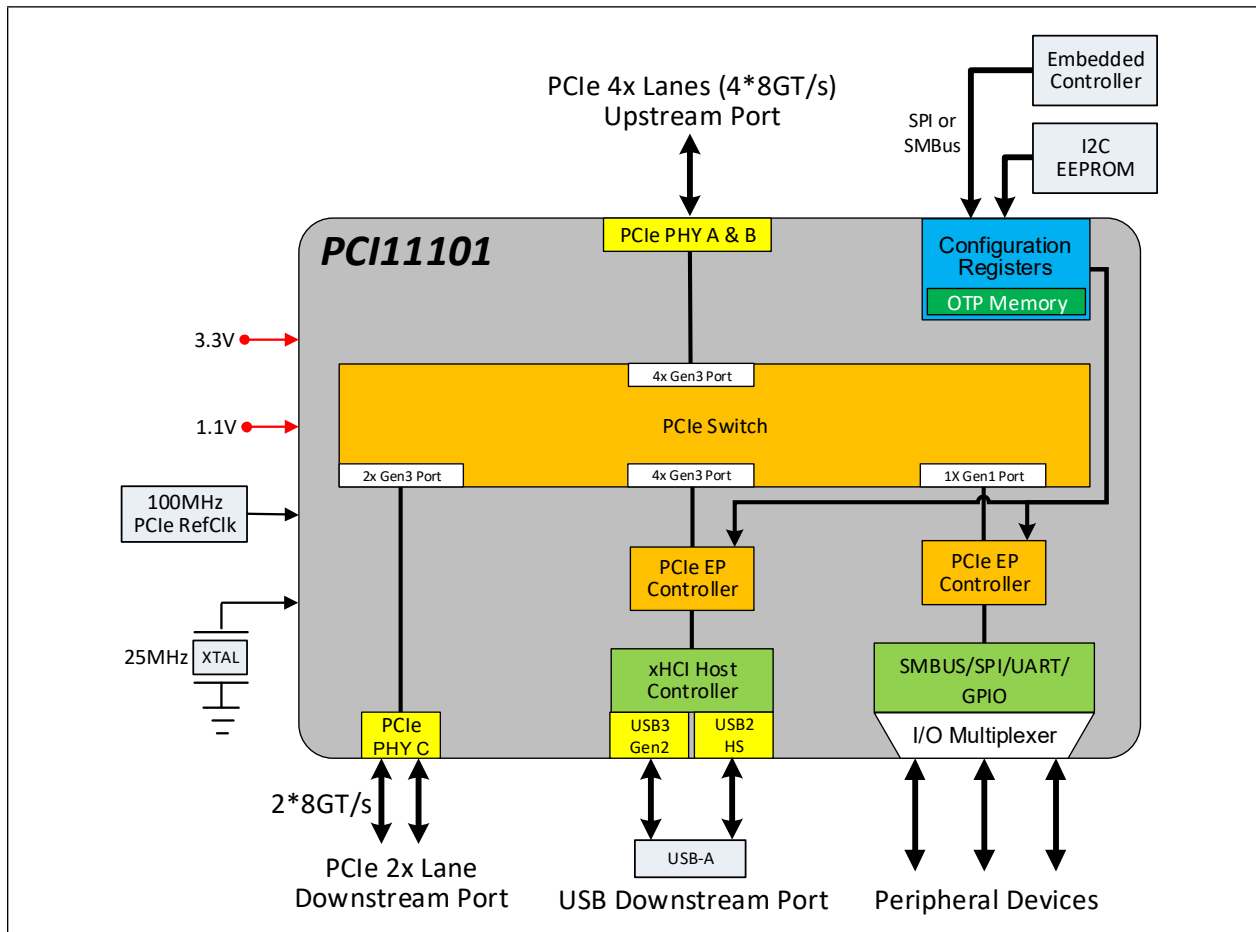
PCIe 4x Lanes (4*8GT/s)
Upstream Port

Embedded Controller

SPI or SMBus

I2C EEPROM

PCI11101

PCIe PHY A & B

Configuration Registers

OTP Memory

3.3V

4x Gen3 Port

1.1V

PCIe Switch

2x Gen3 Port

4x Gen3 Port

1X Gen1 Port

100MHz PCIe RefClk

PCIe EP Controller

PCIe EP Controller

25MHz

XTAL

xHCI Host Controller

SMBUS/SPI/UART/ GPIO

PCIe PHY C

USB3 Gen2

USB2 HS

I/O Multiplexer

2*8GT/s

USB-A

PCIe 2x Lane
Downstream Port

USB Downstream Port

Peripheral Devices